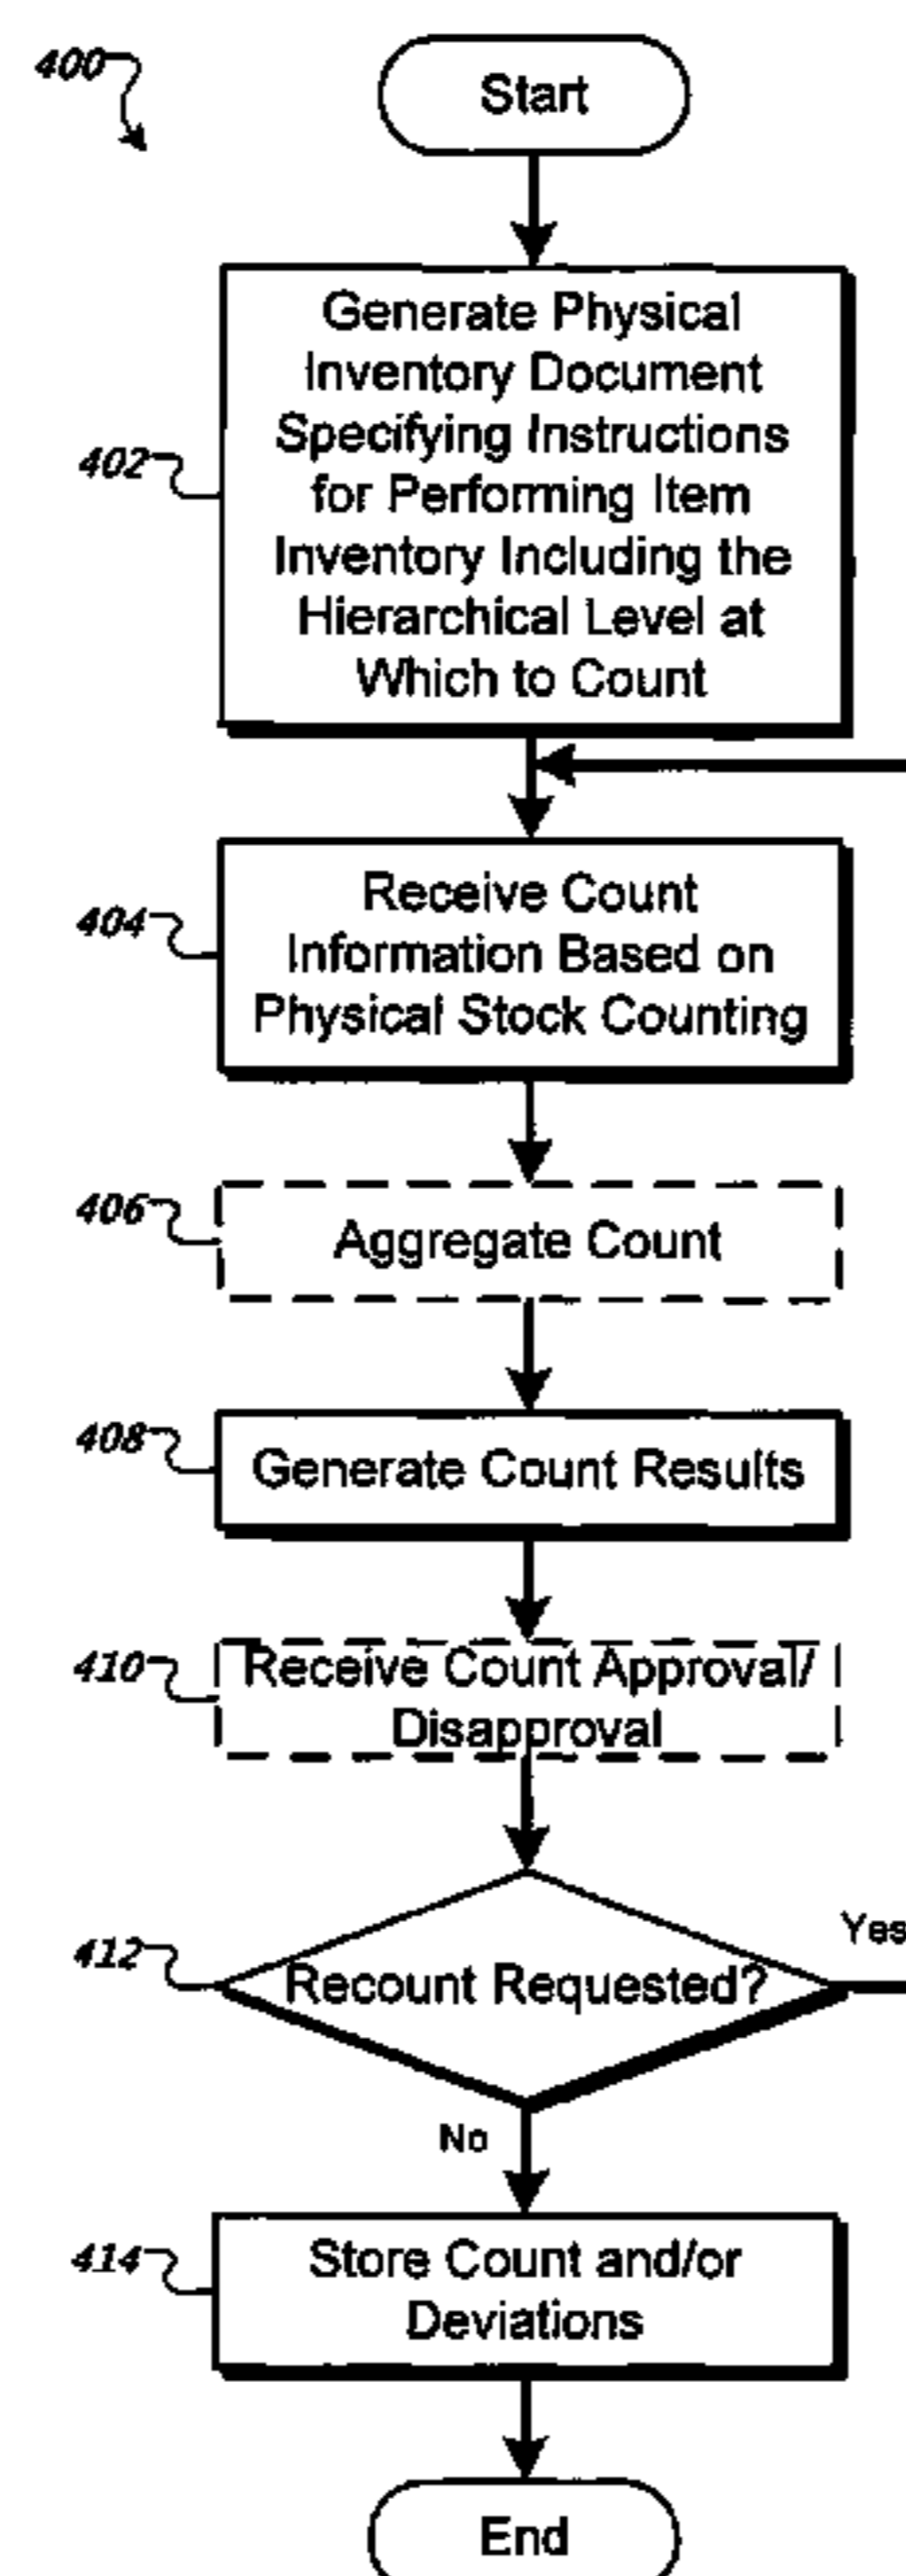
400

Start

402 Generate Physical Inventory Document Specifying Instructions for Performing Item Inventory Including the Hierarchical Level at Which to Count

404 Receive Count Information Based on Physical Stock Counting

406 Aggregate Count

408 Generate Count Results

410 Receive Count Approval/ Disapproval

412 Recount Requested?

Yes

No

414 Store Count and/or Deviations

End